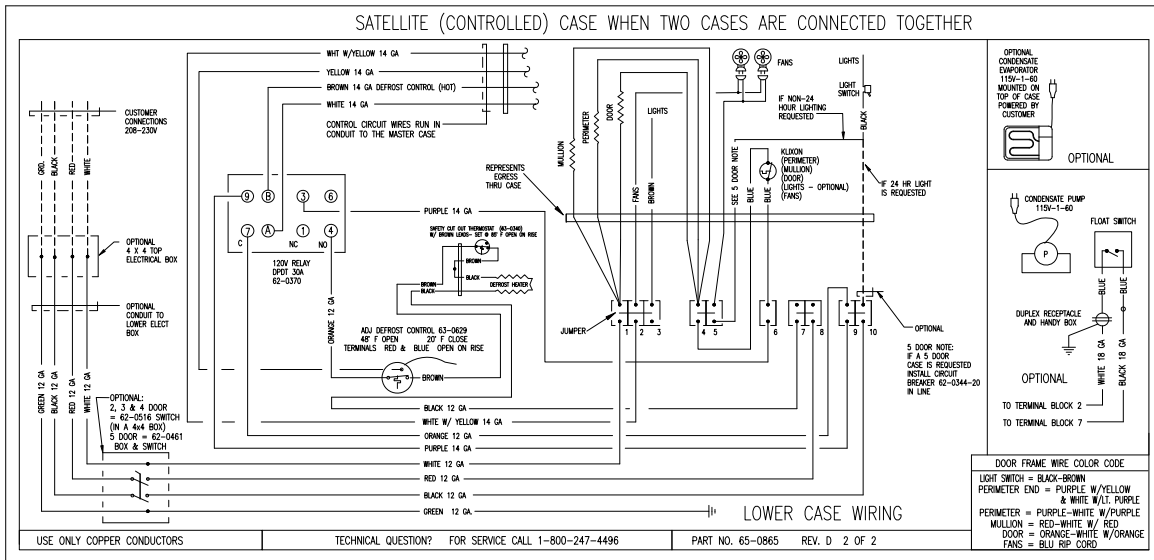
SATELLITE (CONTROLLED) CASE WHEN TWO CASES ARE CONNECTED TOGETHER

CUSTOMER CONNECTIONS 208-230V

GRD. BLACK RED WHITE

OPTIONAL 4 X 4 TOP ELECTRICAL BOX

OPTIONAL CONDUIT TO LOWER ELECT BOX

GREEN 12 GA RED 12 GA WHITE 12 GA

OPTIONAL: 2, 3 & 4 DOOR = 62-0516 SWITCH (IN A 4x4 BOX) 5 DOOR = 62-0461 BOX & SWITCH

WHT W/YELLOW 14 GA
YELLOW 14 GA
BROWN 14 GA DEFROST CONTROL (HOT)
WHITE 14 GA
CONTROL CIRCUIT WIRES RUN IN CONDUIT TO THE MASTER CASE

9 B 3 6
7 A 1 4
C NC NO

120V RELAY DPDT 30A 62-0370

PURPLE 14 GA

ORANGE 12 GA

SAFETY CUT OUT THERMOSTAT (63-0340) W/ BROWN LEADS- SET @ 88° F OPEN ON RISE

BROWN
BLACK
BROWN
BLACK
DEFROST HEATER

ADJ DEFROST CONTROL 63-0629
48° F OPEN 20° F CLOSE
TERMINALS RED & BLUE OPEN ON RISE

BROWN

BLACK 12 GA
WHITE W/ YELLOW 14 GA
ORANGE 12 GA
PURPLE 14 GA
WHITE 12 GA
RED 12 GA
BLACK 12 GA
GREEN 12 GA

REPRESENTS EGRESS THRU CASE

MULLION PERIMETER DOOR LIGHTS FANS BROWN

FANS

LIGHTS
LIGHT SWITCH
BLACK

IF NON-24 HOUR LIGHTING REQUESTED

SEE 5 DOOR NOTE BLUE BLUE

KLIXON (PERIMETER) (MULLION) (DOOR) (LIGHTS - OPTIONAL) (FANS)

IF 24 HR LIGHT IS REQUESTED

JUMPER
1 2 3 4 5 6 7 8 9 10

OPTIONAL

5 DOOR NOTE: IF A 5 DOOR CASE IS REQUESTED INSTALL CIRCUIT BREAKER 62-0344-20 IN LINE

LOWER CASE WIRING

OPTIONAL CONDENSATE EVAPORATOR 115V-1-60 MOUNTED ON TOP OF CASE POWERED BY CUSTOMER

OPTIONAL

CONDENSATE PUMP 115V-1-60

FLOAT SWITCH

P

BLUE BLUE

DUPLEX RECEPTACLE AND HANDY BOX

OPTIONAL

WHITE 18 GA BLACK 18 GA

TO TERMINAL BLOCK 2
TO TERMINAL BLOCK 7

DOOR FRAME WIRE COLOR CODE
LIGHT SWITCH = BLACK-BROWN
PERIMETER END = PURPLE W/YELLOW & WHITE W/LT. PURPLE
PERIMETER = PURPLE-WHITE W/PURPLE
MULLION = RED-WHITE W/ RED
DOOR = ORANGE-WHITE W/ORANGE
FANS = BLU RIP CORD

USE ONLY COPPER CONDUCTORS
TECHNICAL QUESTION? FOR SERVICE CALL 1-800-247-4496
PART NO. 65-0865 REV. D 2 OF 2